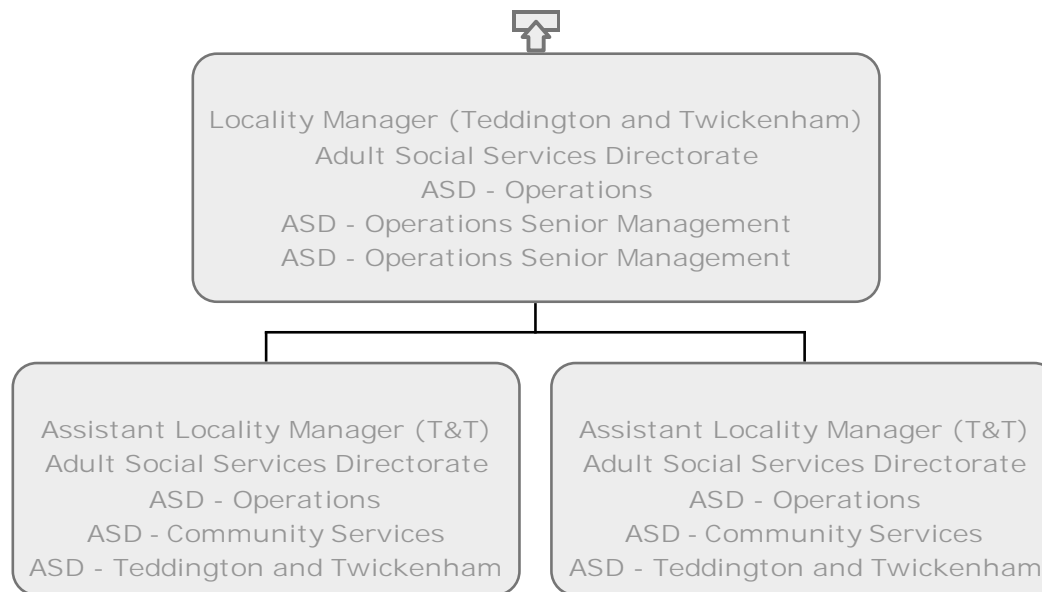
Locality Manager (Teddington and Twickenham)
Adult Social Services Directorate
ASD - Operations
ASD - Operations Senior Management
ASD - Operations Senior Management

Assistant Locality Manager (T&T)
Adult Social Services Directorate
ASD - Operations
ASD - Community Services
ASD - Teddington and Twickenham

Assistant Locality Manager (T&T)
Adult Social Services Directorate
ASD - Operations
ASD - Community Services
ASD - Teddington and Twickenham